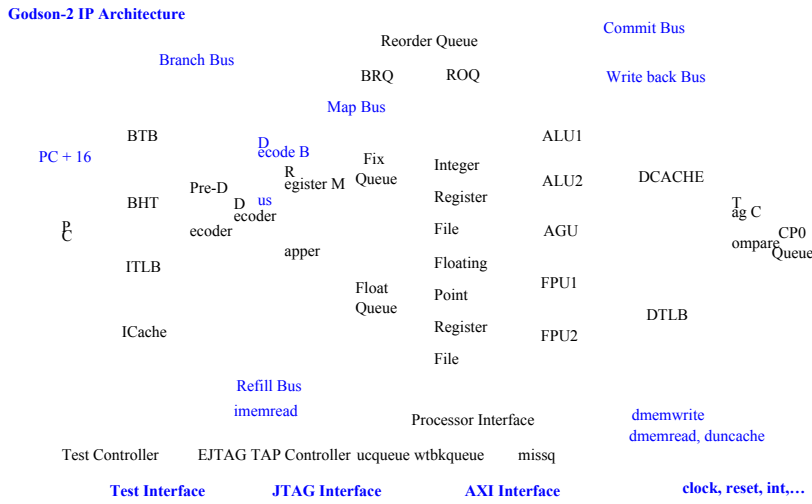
Godson-2 IP Architecture

Commit Bus

Reorder Queue

Branch Bus

BRQ

ROQ

Write back Bus

Map Bus

BTB

PC + 16

Decode Bus

Fix Queue

Integer Register File

ALU1

ALU2

DCACHE

BHT

Pre-Decoder

Decoder

Register Mapper

Tag Compare

CP0 Queue

PC

AGU

ITLB

Floating Point Register File

Float Queue

FPU1

DTLB

ICache

FPU2

Refill Bus

imemread

Processor Interface

dmemwrite

dmemread, duncache

Test Controller

EJTAG TAP Controller

ucqueue

wtbkqueue

missq

Test Interface

JTAG Interface

AXI Interface

clock, reset, int,…